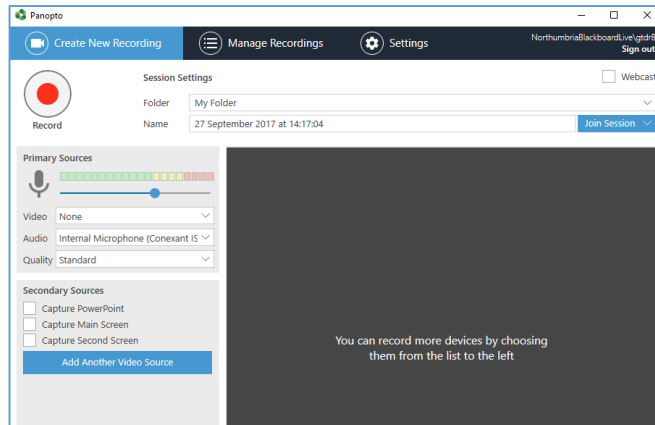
Panopto

Create New Recording
Manage Recordings
Settings
NorthumbriaBlackboardLive\gtdr8
Sign out

Record

Session Settings
Webcast
Folder My Folder
Name 27 September 2017 at 14:17:04
Join Session

Primary Sources
Video None
Audio Internal Microphone (Conexant IS
Quality Standard

Secondary Sources
Capture PowerPoint
Capture Main Screen
Capture Second Screen
Add Another Video Source

You can record more devices by choosing them from the list to the left